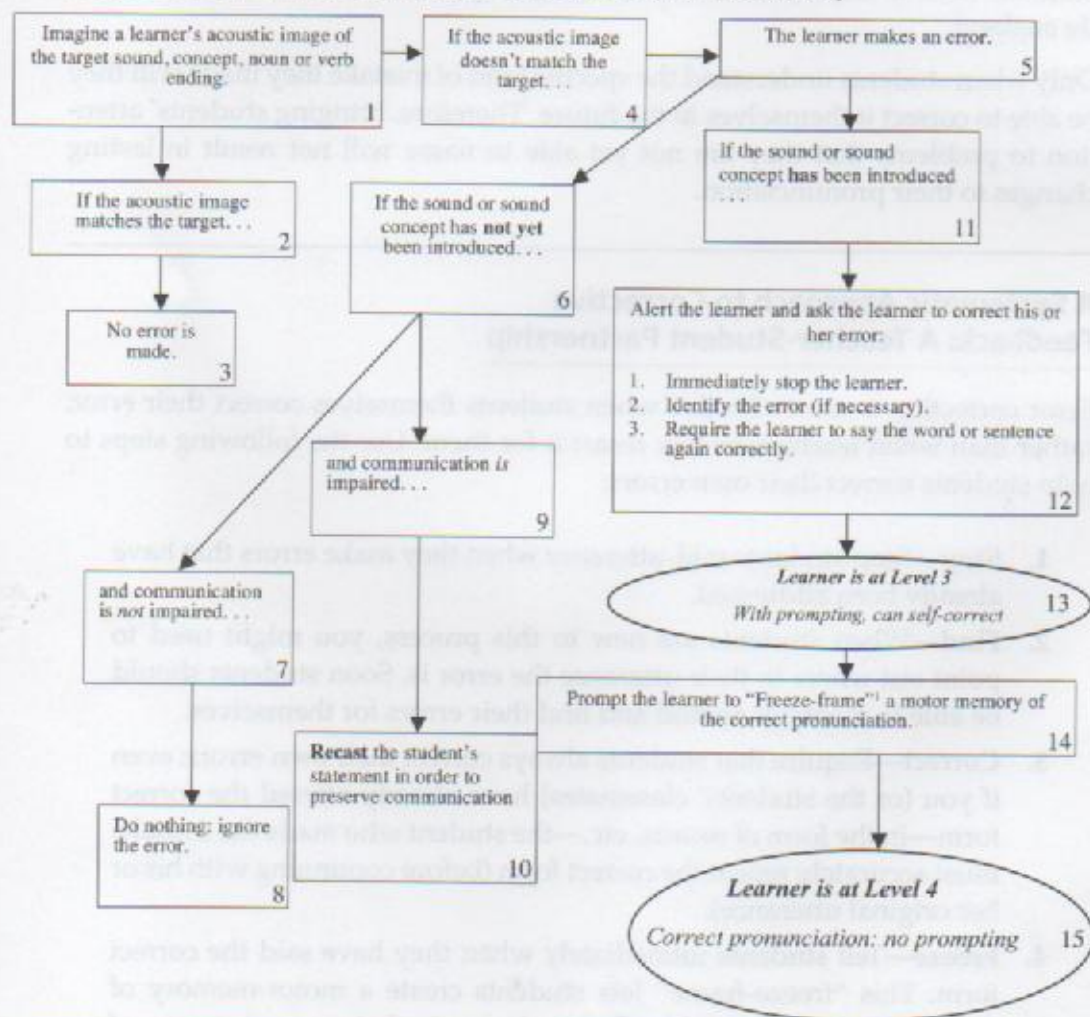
Imagine a learner's acoustic image of the target sound, concept, noun or verb ending. 1

If the acoustic image doesn't match the target. . . 4

The learner makes an error. 5

If the acoustic image matches the target. . . 2

If the sound or sound concept has not yet been introduced. . . 6

If the sound or sound concept has been introduced . . . 11

No error is made. 3

Alert the learner and ask the learner to correct his or her error.

1. Immediately stop the learner.
2. Identify the error (if necessary).
3. Require the learner to say the word or sentence again correctly.

12

and communication *is* impaired. . . 9

and communication is *not* impaired. . . 7

*Learner is at Level 3*
*With prompting, can self-correct* 13

Prompt the learner to "Freeze-frame"¹ a motor memory of the correct pronunciation. 14

**Recast** the student's statement in order to preserve communication 10

Do nothing: ignore the error. 8

***Learner is at Level 4***
*Correct pronunciation: no prompting* 15